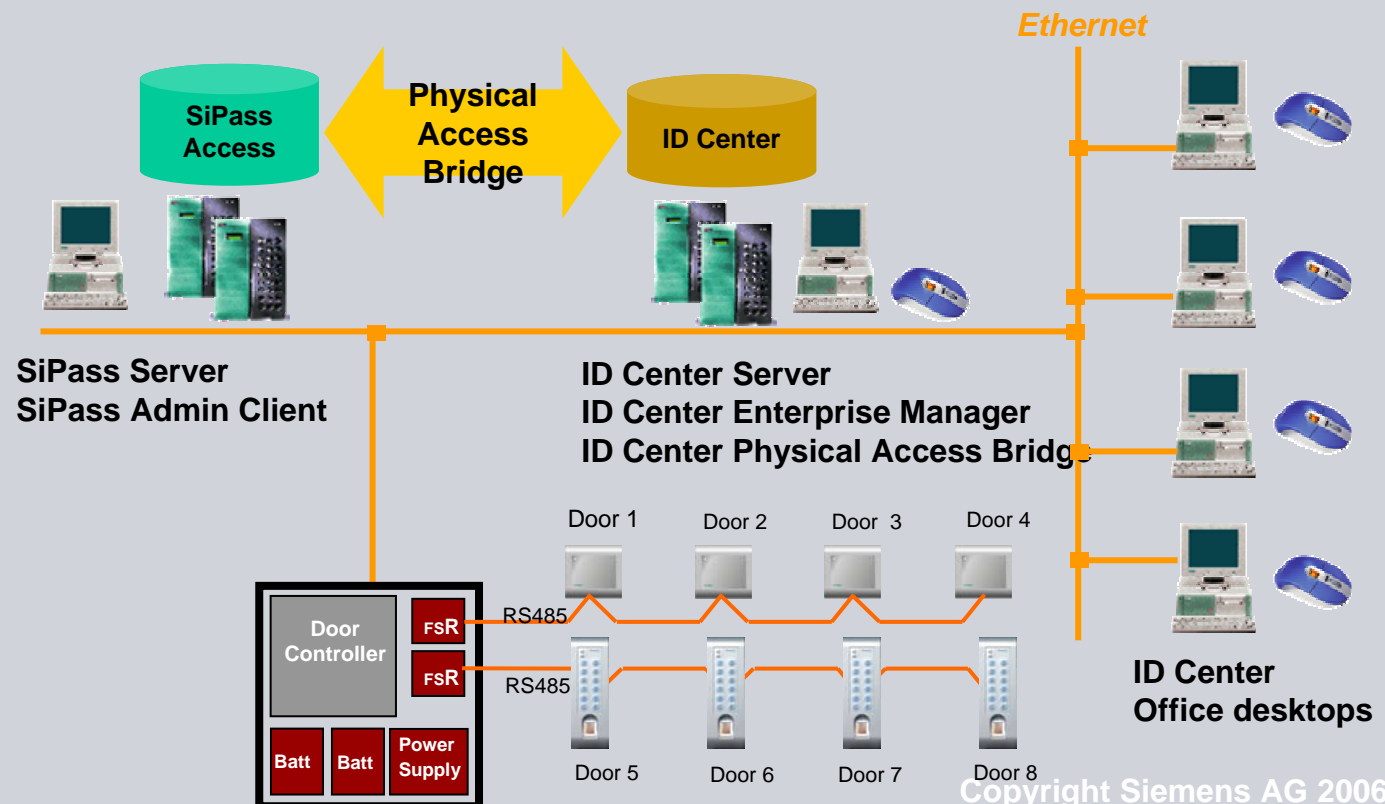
Ethernet

SiPass Access

Physical Access Bridge

ID Center

SiPass Server
SiPass Admin Client

ID Center Server
ID Center Enterprise Manager
ID Center Physical Access Bridge

Door 1 Door 2 Door 3 Door 4

Door Controller

FSR

FSR

RS485

RS485

Batt Batt Power Supply

Door 5 Door 6 Door 7 Door 8

ID Center
Office desktops

Copyright Siemens AG 2006